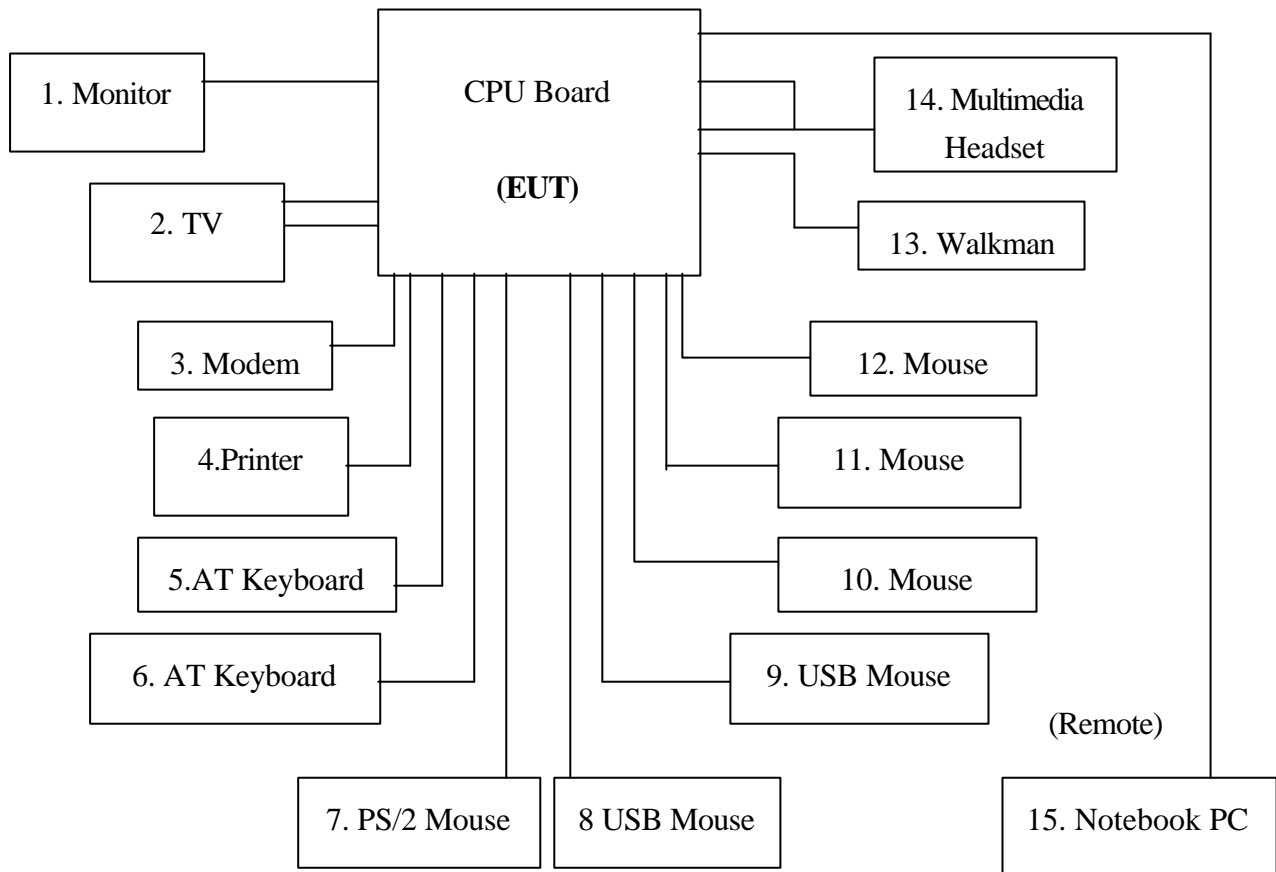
CPU Board

(EUT)

1. Monitor

2. TV

14. Multimedia Headset

13. Walkman

3. Modem

4.Printer

5.AT Keyboard

6. AT Keyboard

12. Mouse

11. Mouse

10. Mouse

9. USB Mouse

(Remote)

7. PS/2 Mouse

8 USB Mouse

15. Notebook PC